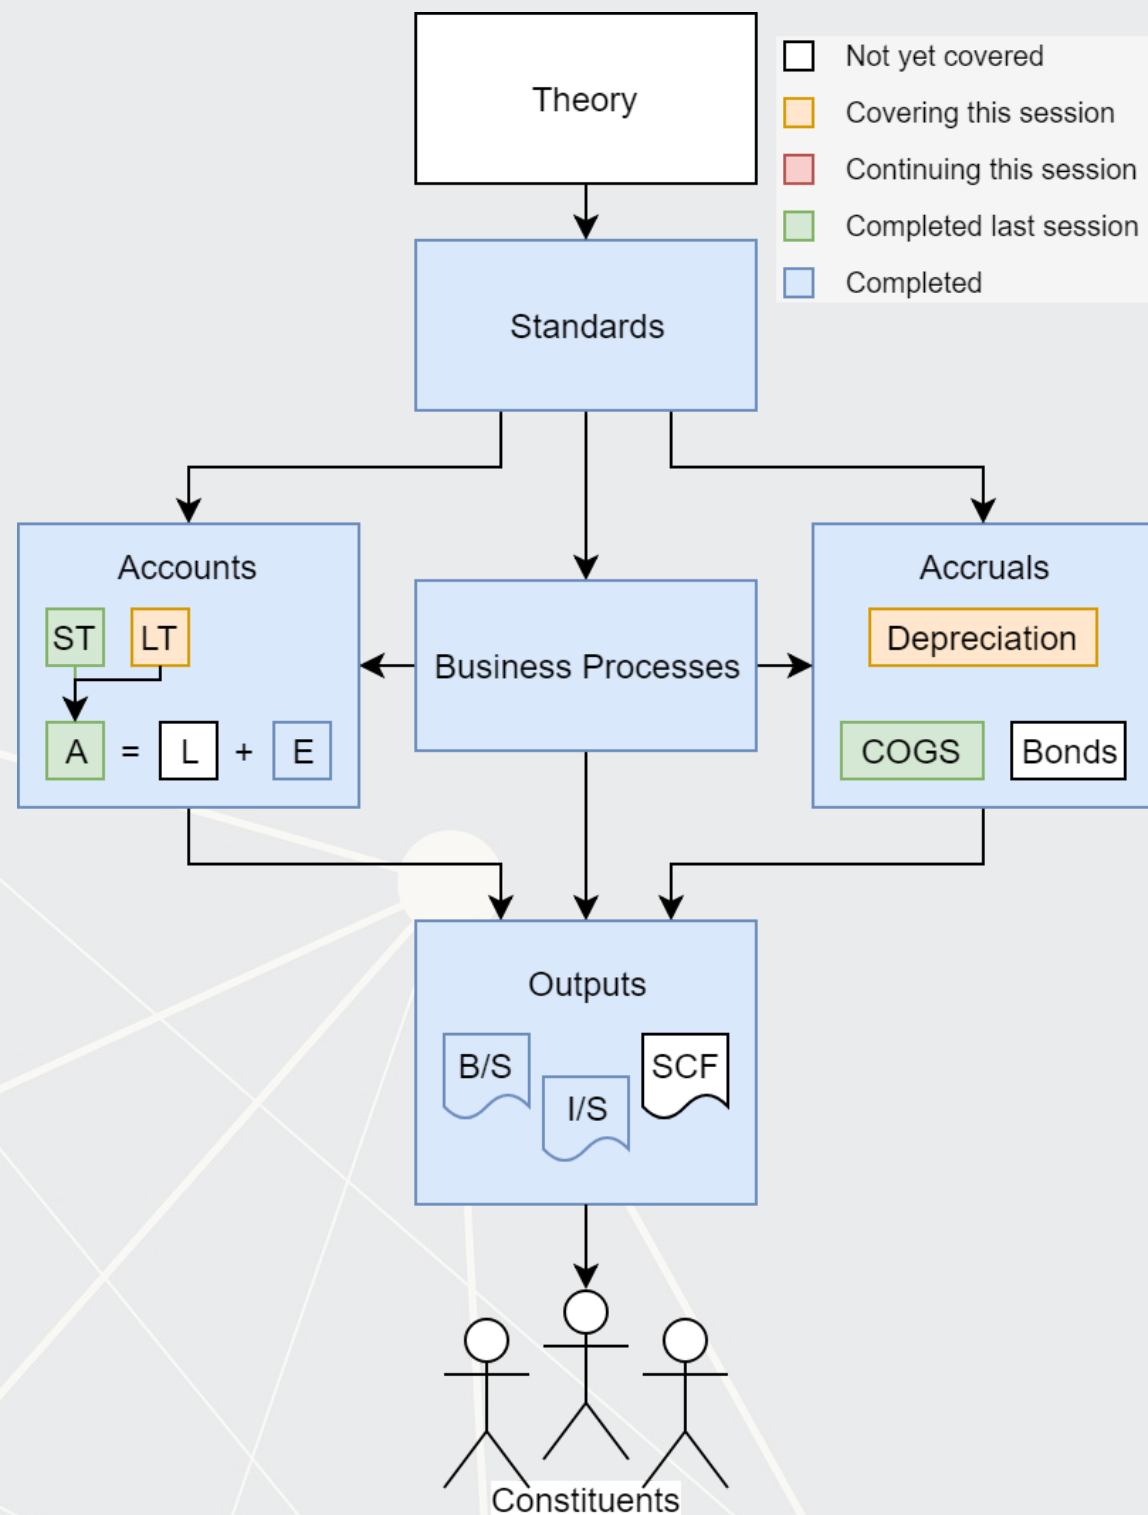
Theory

Not yet covered
Covering this session
Continuing this session
Completed last session
Completed

Standards

Accounts
ST LT
A = L + E

Business Processes

Accruals
Depreciation
COGS Bonds

Outputs
B/S I/S SCF

Constituents